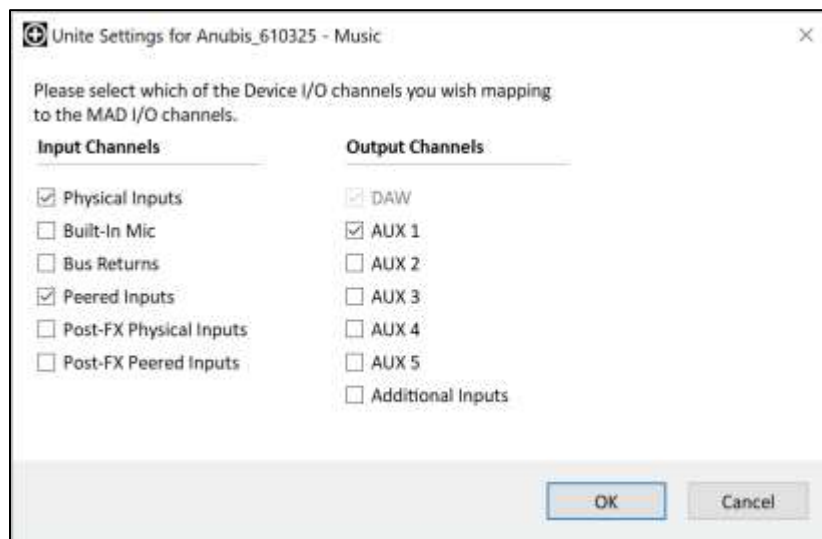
Unite Settings for Anubis_610325 - Music

×

Please select which of the Device I/O channels you wish mapping to the MAD I/O channels.

**Input Channels**

☑ Physical Inputs
☐ Built-In Mic
☐ Bus Returns
☑ Peered Inputs
☐ Post-FX Physical Inputs
☐ Post-FX Peered Inputs

**Output Channels**

☑ DAW
☑ AUX 1
☐ AUX 2
☐ AUX 3
☐ AUX 4
☐ AUX 5
☐ Additional Inputs

OK

Cancel